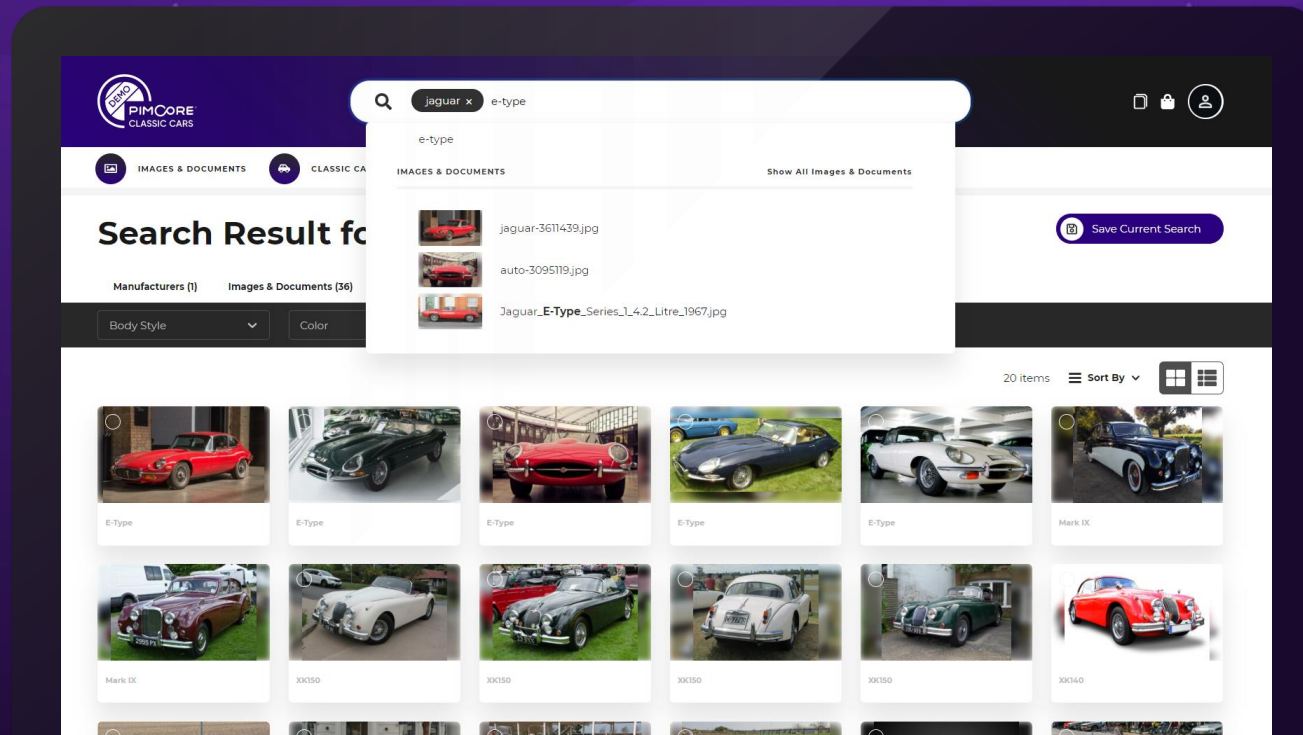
DEMO PIMCORE CLASSIC CARS

jaguar × e-type

e-type

IMAGES & DOCUMENTS

Show All Images & Documents

jaguar-3611439.jpg

auto-3095119.jpg

Jaguar_E-Type_Series_1_4.2_Litre_1967.jpg

IMAGES & DOCUMENTS

CLASSIC CA

Search Result fo

Save Current Search

Manufacturers (1)

Images & Documents (36)

Body Style

Color

20 items

Sort By

E-Type

E-Type

E-Type

E-Type

E-Type

Mark IX

Mark IX

XK150

XK150

XK150

XK150

XK140